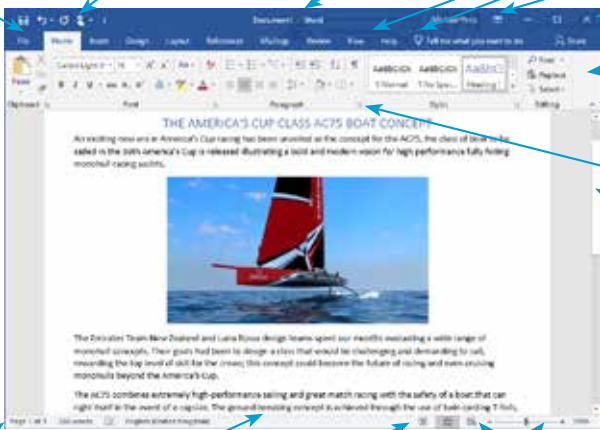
Document - Word

File Home Insert Design Layout References Mailings Review View Help Tell me what you want to do Share

Paste

Calibri Light (I 16 A A Aa

B I U abc x x A

Normal No Spac... Heading 1

Find Replace Select

Clipboard Font Paragraph Styles Editing

THE AMERICA'S CUP CLASS AC75 BOAT CONCEPT

An exciting new era in America's Cup racing has been unveiled as the concept for the AC75, the class of boat to be sailed in the 36th America's Cup is released illustrating a bold and modern vision for high performance fully foiling monohull racing yachts.

The Emirates Team New Zealand and Luna Rossa design teams spent our months evaluating a wide range of monohull concepts. Their goals had been to design a class that would be challenging and demanding to sail, rewarding the top level of skill for the crews; this concept could become the future of racing and even cruising monohulls beyond the America's Cup.

The AC75 combines extremely high-performance sailing and great match racing with the safety of a boat that can right itself in the event of a capsize. The ground-breaking concept is achieved through the use of twin canting T-foils,

Page 1 of 1 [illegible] words English (United Kingdom)